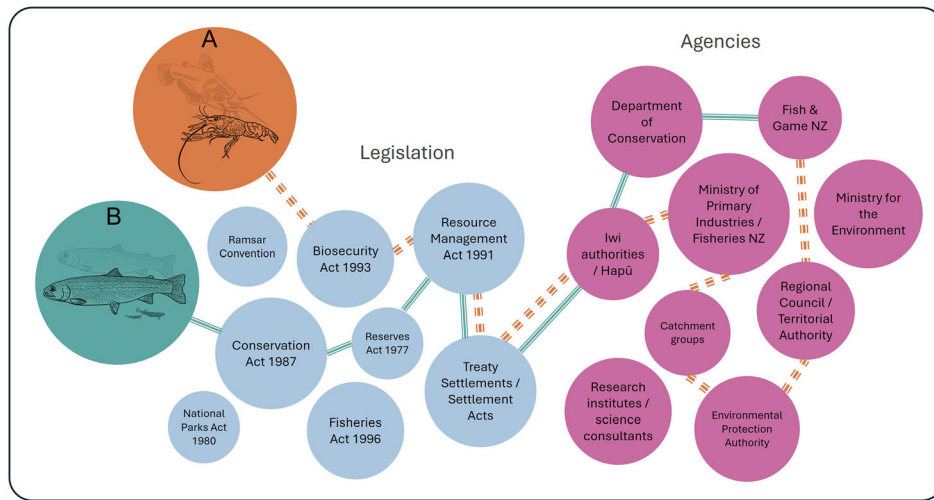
A

B

Legislation

Ramsar Convention

Biosecurity Act 1993

Resource Management Act 1991

Conservation Act 1987

Reserves Act 1977

National Parks Act 1980

Fisheries Act 1996

Treaty Settlements / Settlement Acts

Agencies

Department of Conservation

Fish & Game NZ

Ministry of Primary Industries / Fisheries NZ

Ministry for the Environment

Iwi authorities / Hapū

Catchment groups

Regional Council / Territorial Authority

Research institutes / science consultants

Environmental Protection Authority